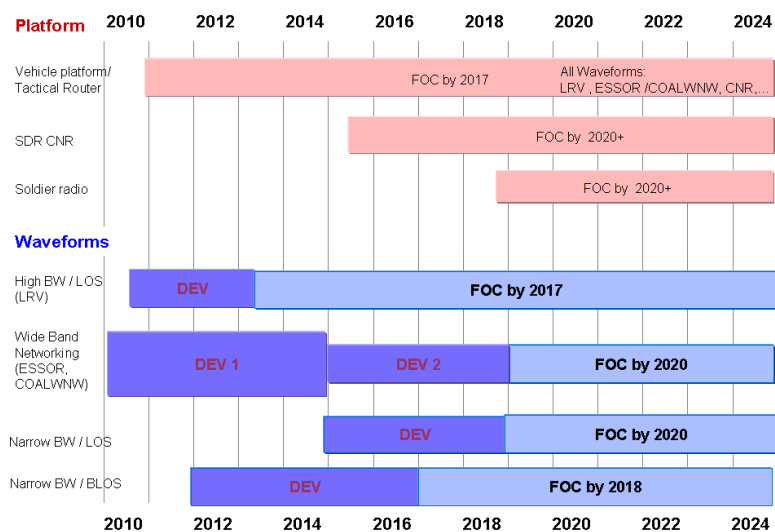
Platform 2010 2012 2014 2016 2018 2020 2022 2024

Vehicle platform/ Tactical Router

FOC by 2017

All Waveforms: LRV , ESSOR /COALWNW, CNR,…

SDR CNR

FOC by 2020+

Soldier radio

FOC by 2020+

Waveforms

High BW / LOS (LRV)

DEV

FOC by 2017

Wide Band Networking (ESSOR, COALWNW)

DEV 1

DEV 2

FOC by 2020

Narrow BW / LOS

DEV

FOC by 2020

Narrow BW / BLOS

DEV

FOC by 2018

2010 2012 2014 2016 2018 2020 2022 2024